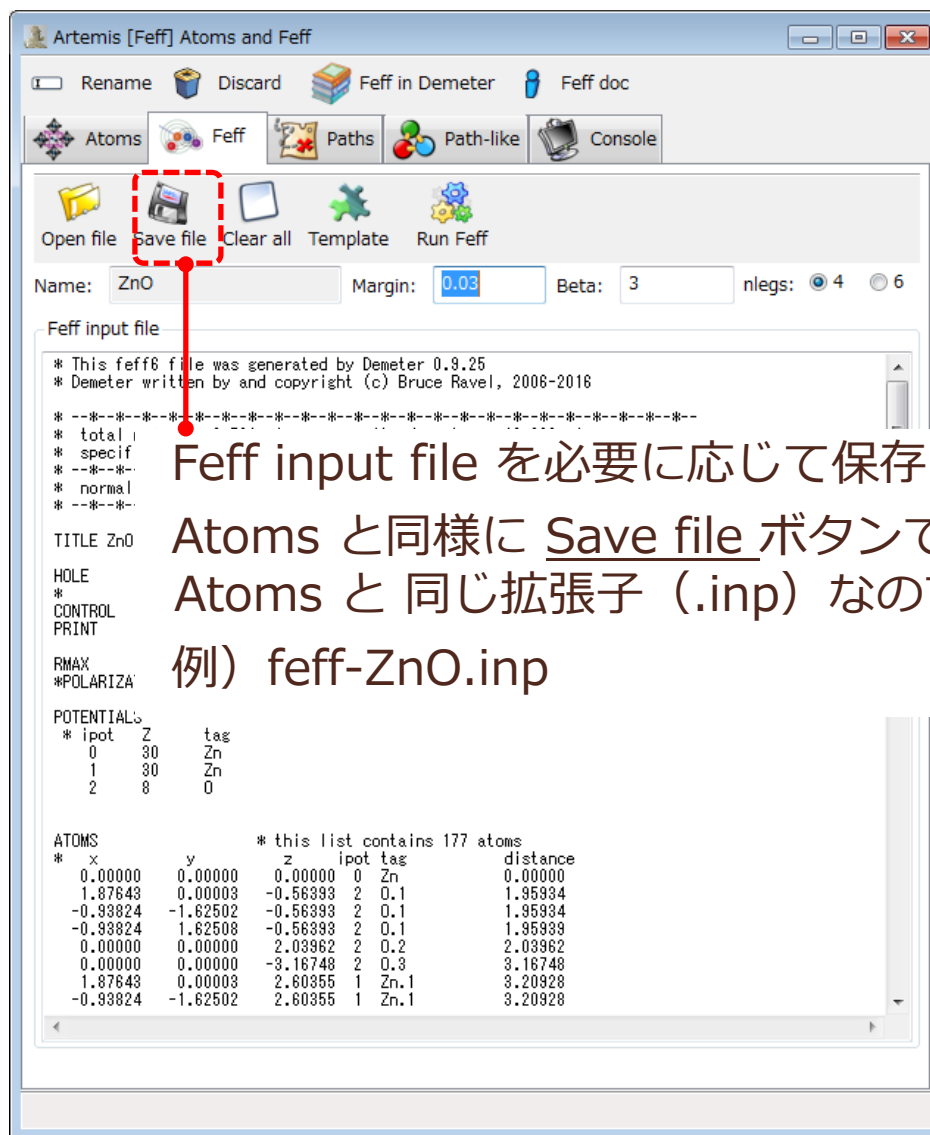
Artemis [Feff] Atoms and Feff

Rename Discard Feff in Demeter Feff doc

Atoms Feff Paths Path-like Console

Open file Save file Clear all Template Run Feff

Name: ZnO Margin: 0.03 Beta: 3 nlegs: 4 6

Feff input file

* This feff6 file was generated by Demeter 0.9.25
* Demeter written by and copyright (c) Bruce Ravel, 2006-2016

* --*--*--*--*--*--*--*--*--*--*--*--*--*--*--*--*--*--*--*--*--*--
* total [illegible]
* specif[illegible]
* --*--*-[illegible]
* normal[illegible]
* --*--*-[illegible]

TITLE ZnO

HOLE
*
CONTROL
PRINT

RMAX
*POLARIZA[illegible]

POTENTIALS
* ipot Z tag
0 30 Zn
1 30 Zn
2 8 O

ATOMS * this list contains 177 atoms

| * x | y | z | ipot | tag | distance |
|---|---|---|---|---|---|
| 0.00000 | 0.00000 | 0.00000 | 0 | Zn | 0.00000 |
| 1.87643 | 0.00003 | -0.56393 | 2 | O.1 | 1.95934 |
| -0.93824 | -1.62502 | -0.56393 | 2 | O.1 | 1.95934 |
| -0.93824 | 1.62508 | -0.56393 | 2 | O.1 | 1.95939 |
| 0.00000 | 0.00000 | 2.03962 | 2 | O.2 | 2.03962 |
| 0.00000 | 0.00000 | -3.16748 | 2 | O.3 | 3.16748 |
| 1.87643 | 0.00003 | 2.60355 | 1 | Zn.1 | 3.20928 |
| -0.93824 | -1.62502 | 2.60355 | 1 | Zn.1 | 3.20928 |

Feff input file を必要に応じて保存
Atoms と同様に Save file ボタンで
Atoms と 同じ拡張子（.inp）なので
例）feff-ZnO.inp